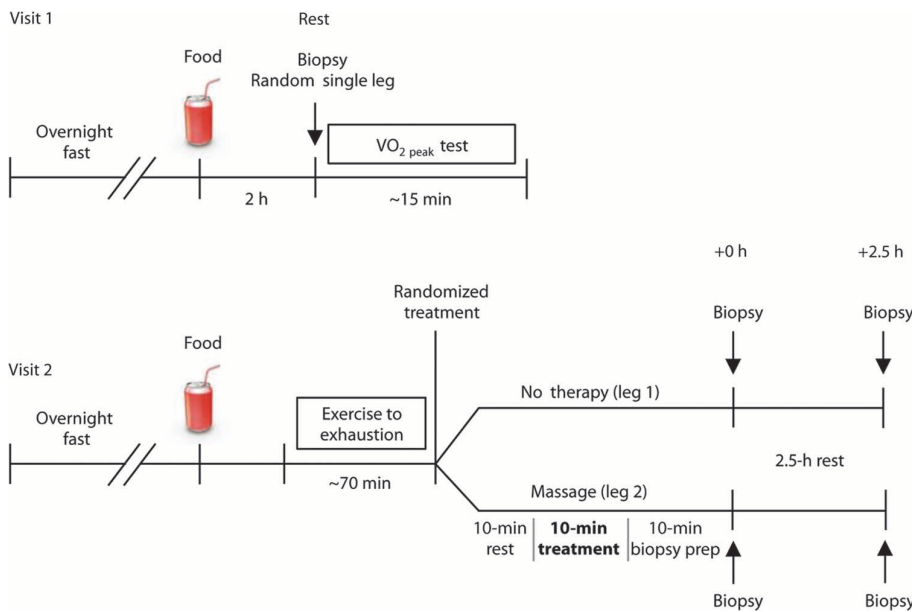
Visit 1

Rest

Food

Biopsy
Random single leg

Overnight fast

$VO_{2\ peak}$ test

2 h

~15 min

+0 h

+2.5 h

Randomized treatment

Biopsy

Biopsy

Food

Visit 2

No therapy (leg 1)

Overnight fast

Exercise to exhaustion

2.5-h rest

~70 min

Massage (leg 2)

10-min rest

**10-min treatment**

10-min biopsy prep

Biopsy

Biopsy